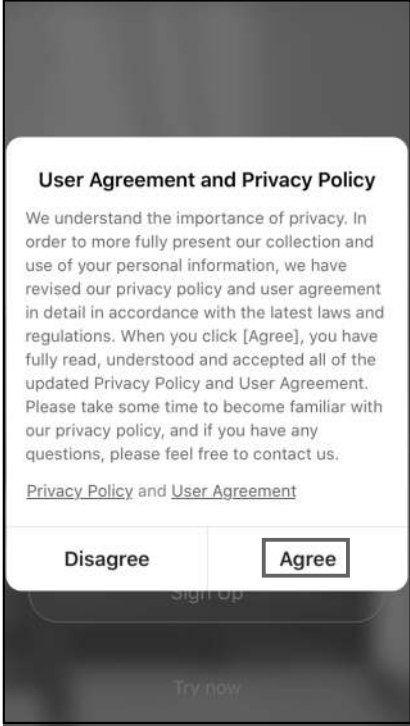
User Agreement and Privacy Policy

We understand the importance of privacy. In order to more fully present our collection and use of your personal information, we have revised our privacy policy and user agreement in detail in accordance with the latest laws and regulations. When you click [Agree], you have fully read, understood and accepted all of the updated Privacy Policy and User Agreement. Please take some time to become familiar with our privacy policy, and if you have any questions, please feel free to contact us.

Privacy Policy and User Agreement

Disagree

Agree

Sign Up

Try now